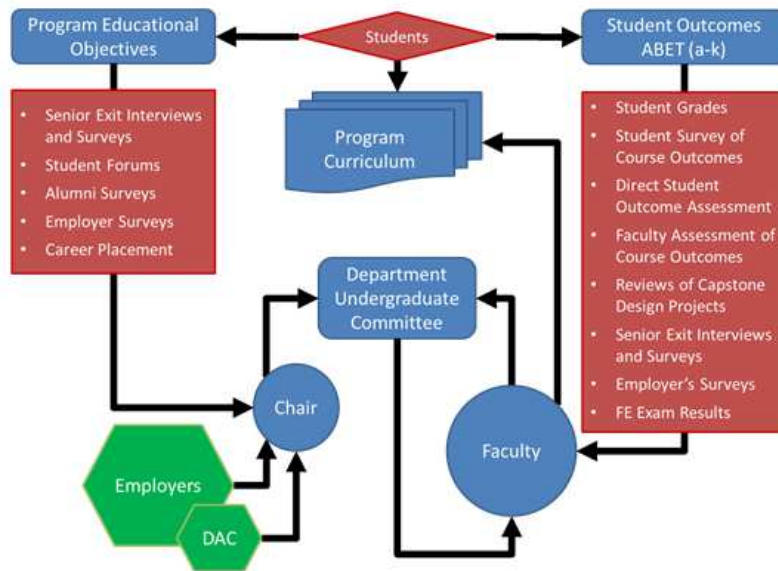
Program Educational Objectives

Students

Student Outcomes ABET (a-k)

- Senior Exit Interviews and Surveys
- Student Forums
- Alumni Surveys
- Employer Surveys
- Career Placement

Program Curriculum

- Student Grades
- Student Survey of Course Outcomes
- Direct Student Outcome Assessment
- Faculty Assessment of Course Outcomes
- Reviews of Capstone Design Projects
- Senior Exit Interviews and Surveys
- Employer's Surveys
- FE Exam Results

Department Undergraduate Committee

Chair

Faculty

Employers

DAC